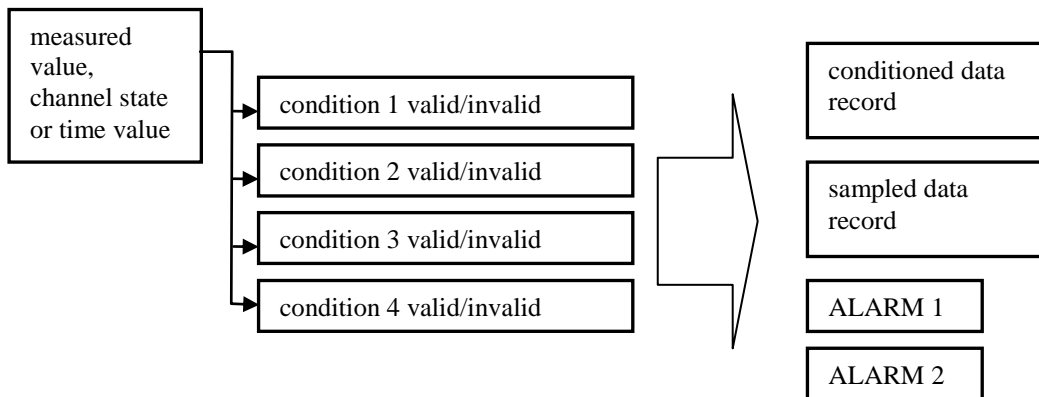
measured value, channel state or time value

condition 1 valid/invalid

condition 2 valid/invalid

condition 3 valid/invalid

condition 4 valid/invalid

conditioned data record

sampled data record

ALARM 1

ALARM 2